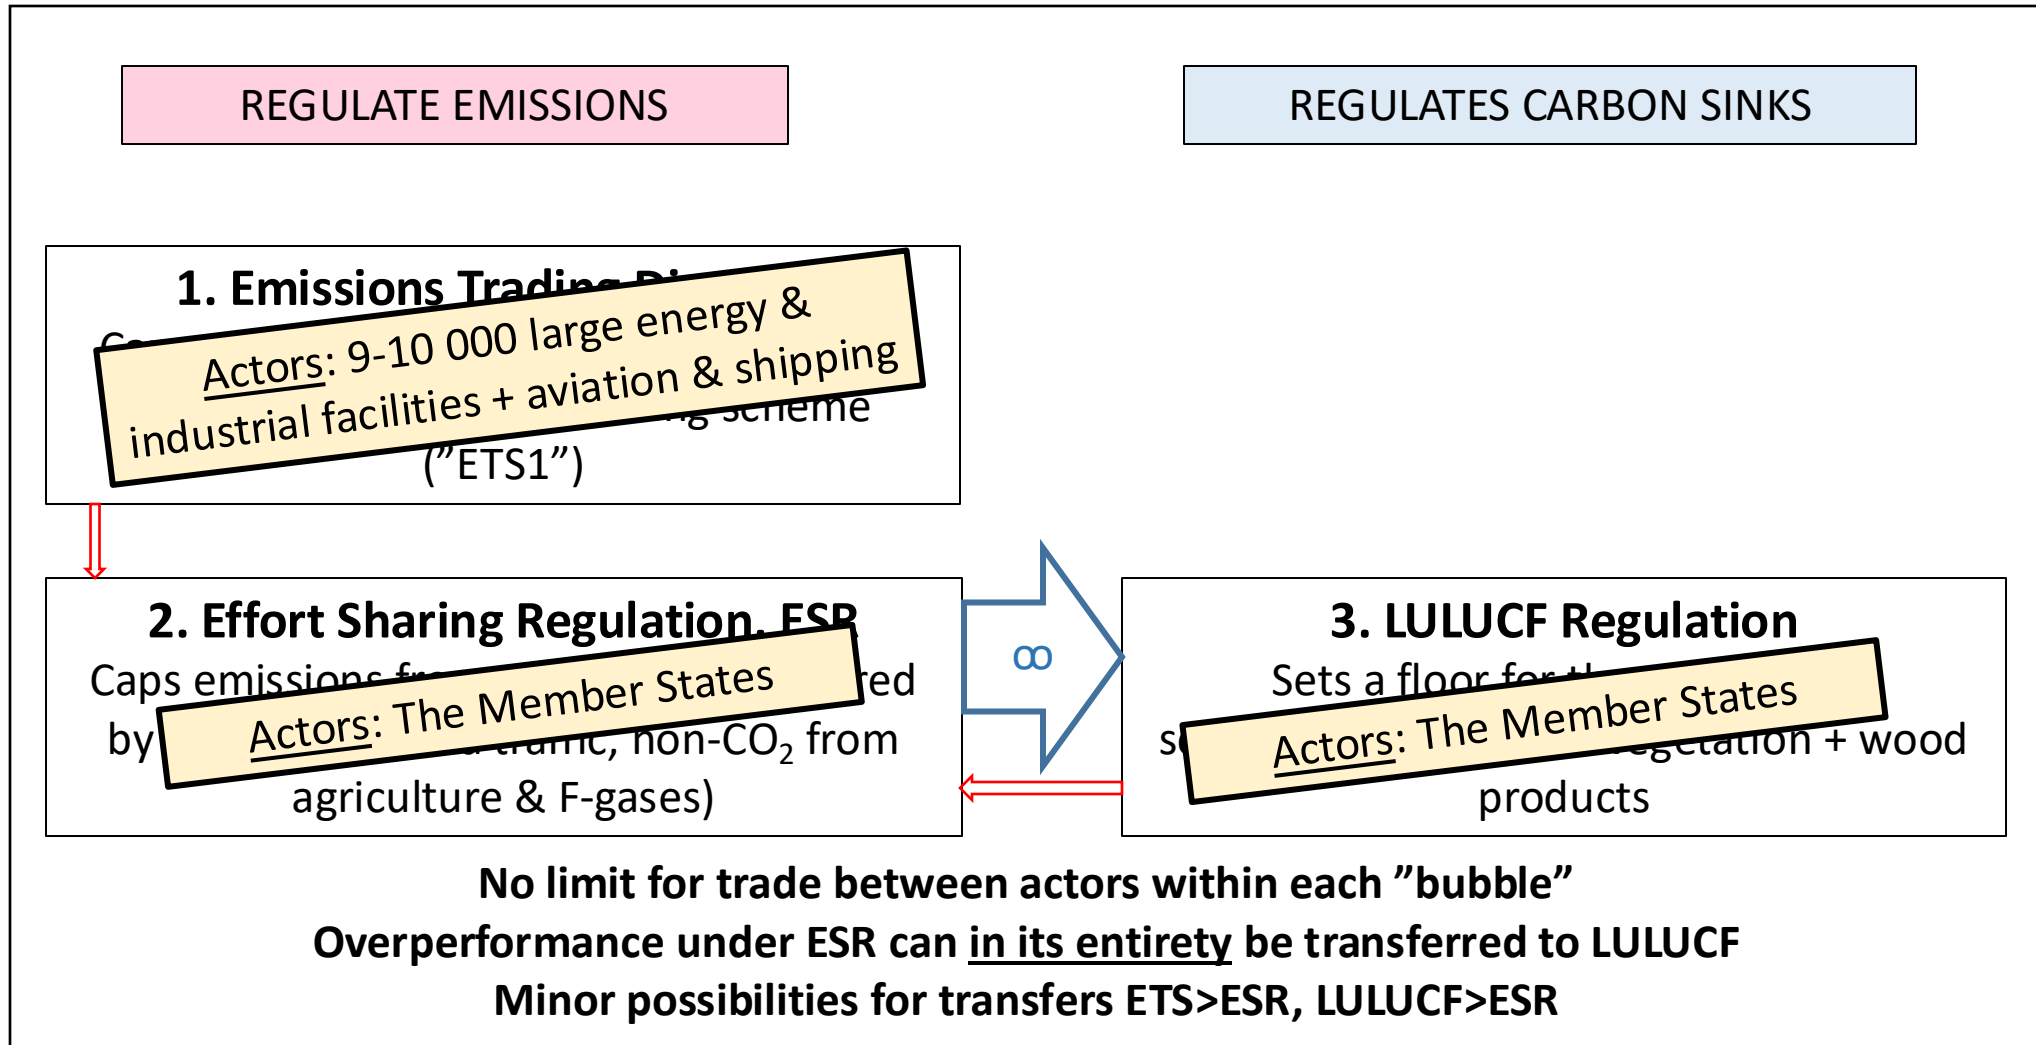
REGULATE EMISSIONS

REGULATES CARBON SINKS

1. Emissions Trading Di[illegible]

Actors: 9-10 000 large energy & industrial facilities + aviation & shipping

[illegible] scheme ("ETS1")

2. Effort Sharing Regulation, ESR

Caps emissions fr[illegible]red by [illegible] traffic, non-$CO_2$ from agriculture & F-gases)

Actors: The Member States

∞

3. LULUCF Regulation

Sets a floor for t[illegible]

s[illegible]vegetation + wood products

Actors: The Member States

No limit for trade between actors within each "bubble"

Overperformance under ESR can in its entirety be transferred to LULUCF

Minor possibilities for transfers ETS>ESR, LULUCF>ESR